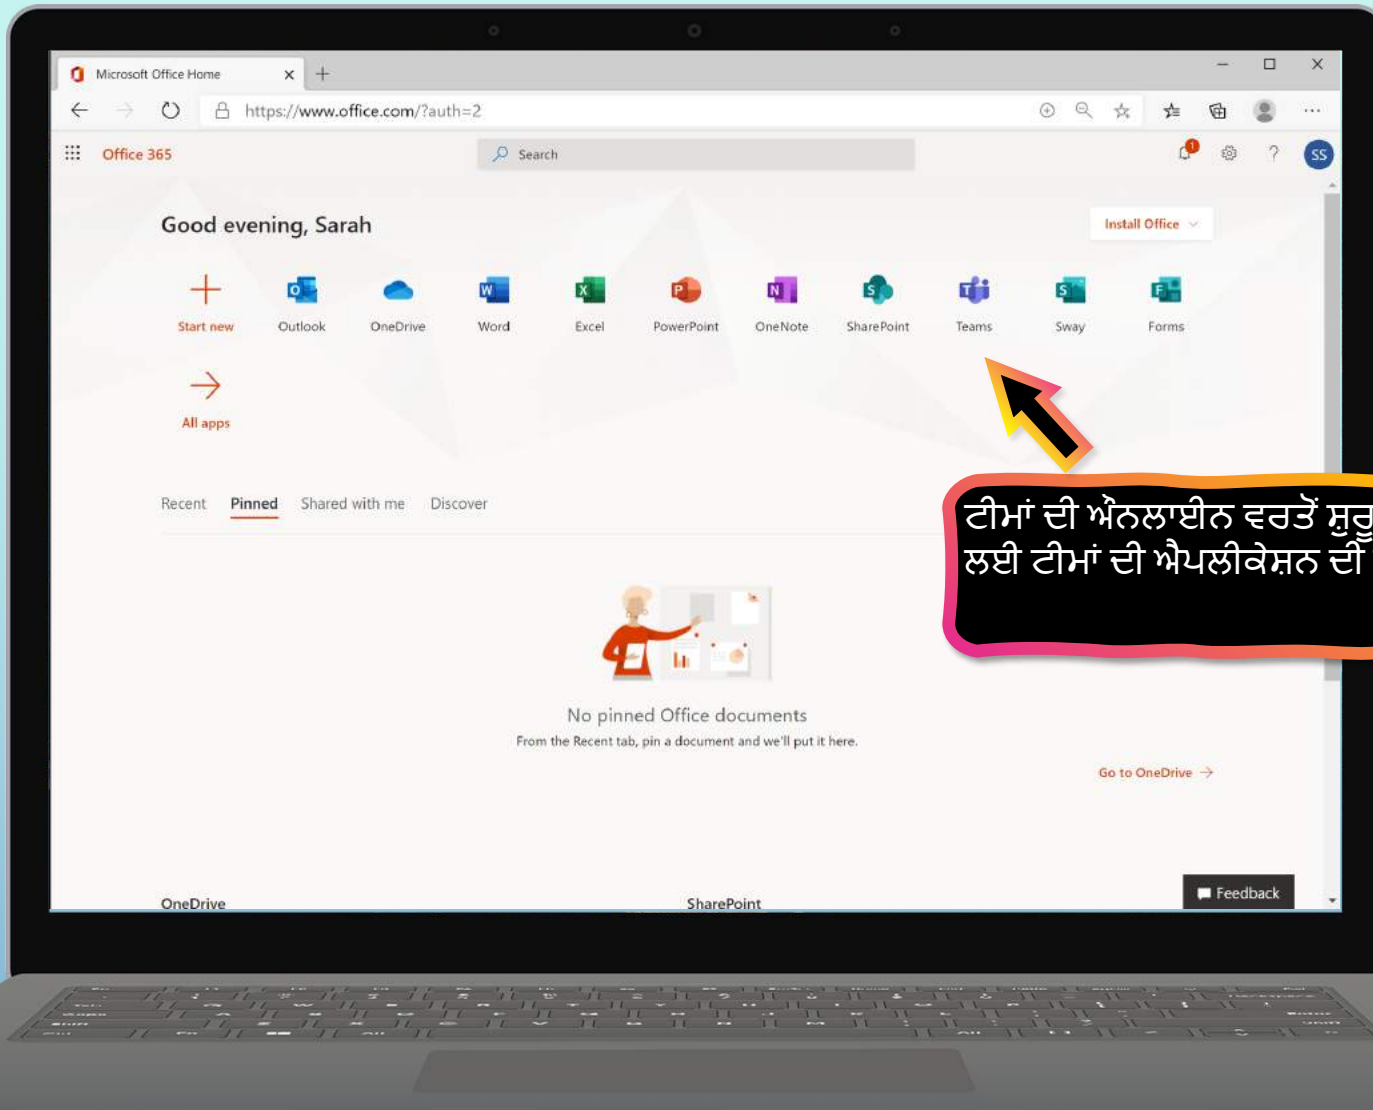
Microsoft Office Home

https://www.office.com/?auth=2

Office 365

Search

SS

Good evening, Sarah

Install Office

Start new
Outlook
OneDrive
Word
Excel
PowerPoint
OneNote
SharePoint
Teams
Sway
Forms

All apps

Recent
Pinned
Shared with me
Discover

ਟੀਮਾਂ ਦੀ ਔਨਲਾਈਨ ਵਰਤੋਂ ਸ਼ੁਰੂ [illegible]
ਲਈ ਟੀਮਾਂ ਦੀ ਐਪਲੀਕੇਸ਼ਨ ਦੀ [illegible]

No pinned Office documents

From the Recent tab, pin a document and we'll put it here.

Go to OneDrive

OneDrive

SharePoint

Feedback